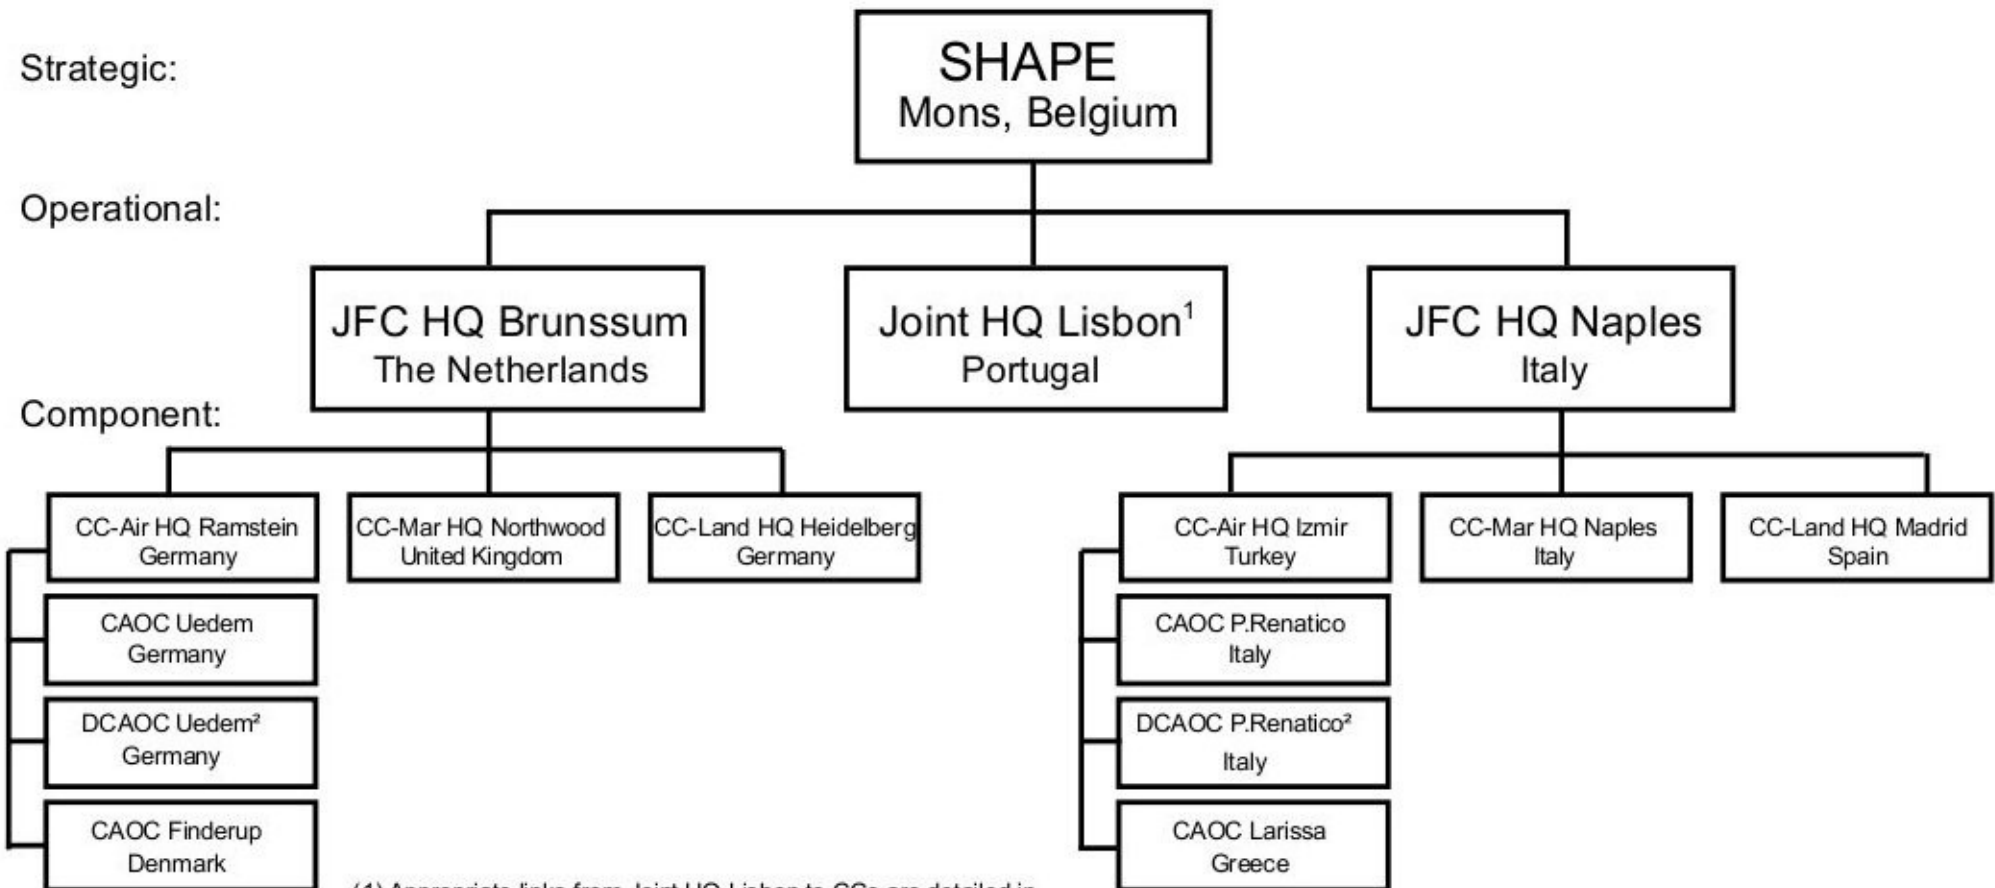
Strategic:

SHAPE
Mons, Belgium

Operational:

JFC HQ Brunssum
The Netherlands

Joint HQ Lisbon$^1$
Portugal

JFC HQ Naples
Italy

Component:

CC-Air HQ Ramstein
Germany

CC-Mar HQ Northwood
United Kingdom

CC-Land HQ Heidelberg
Germany

CAOC Uedem
Germany

DCAOC Uedem$^2$
Germany

CAOC Finderup
Denmark

CC-Air HQ Izmir
Turkey

CC-Mar HQ Naples
Italy

CC-Land HQ Madrid
Spain

CAOC P.Renatico
Italy

DCAOC P.Renatico$^2$
Italy

CAOC Larissa
Greece

(1) Appropriate links from Joint HQ Lisbon to CCs are detailed in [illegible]